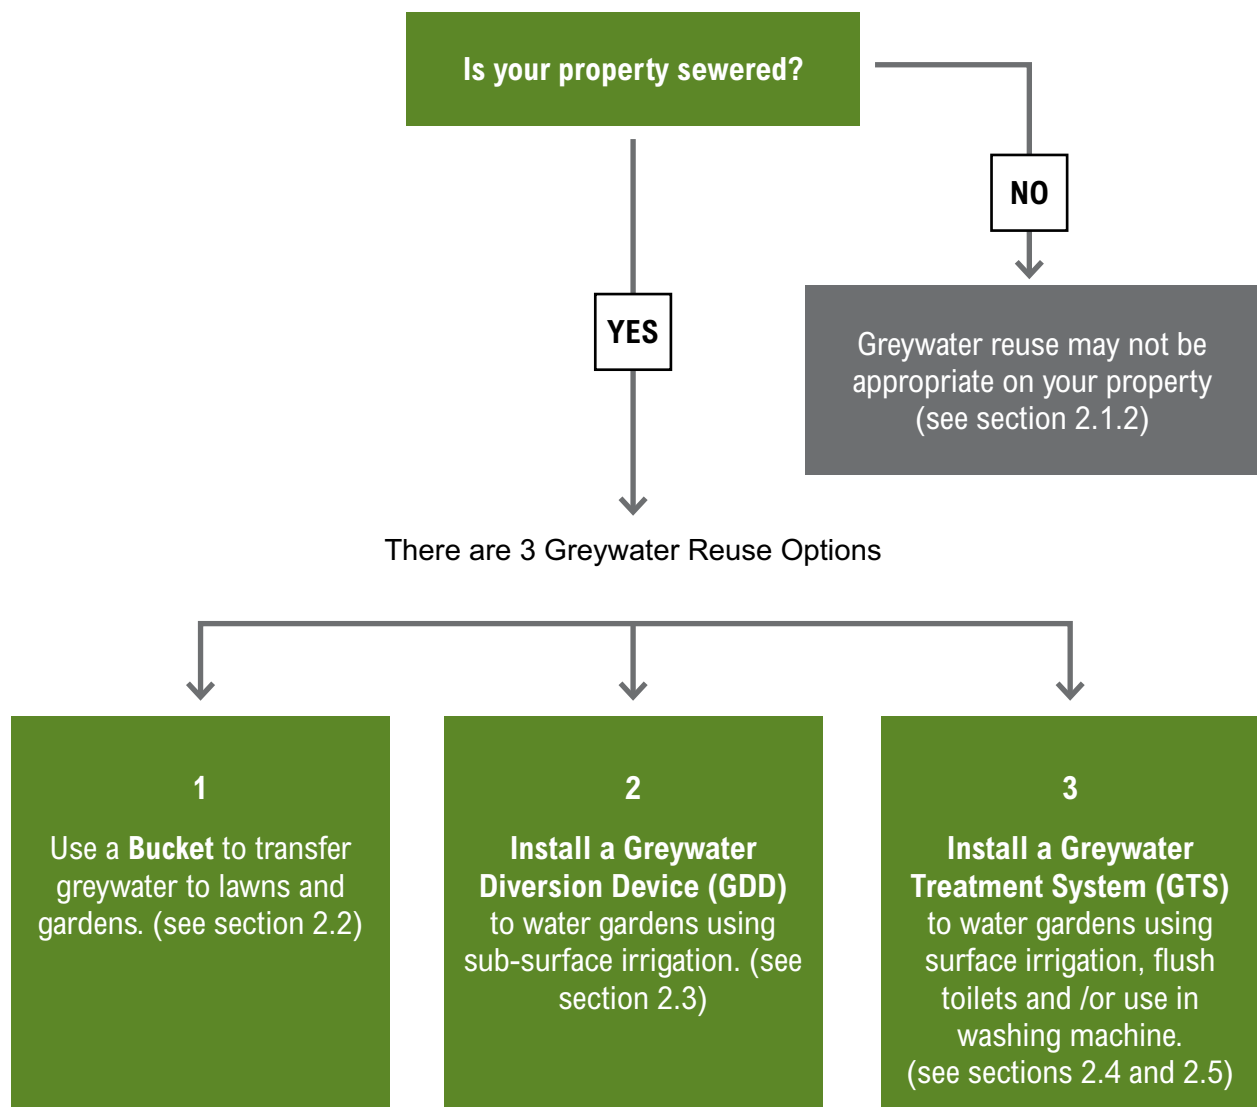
Is your property sewered?

NO

Greywater reuse may not be appropriate on your property (see section 2.1.2)

YES

There are 3 Greywater Reuse Options

1

Use a **Bucket** to transfer greywater to lawns and gardens. (see section 2.2)

2

**Install a Greywater Diversion Device (GDD)** to water gardens using sub-surface irrigation. (see section 2.3)

3

**Install a Greywater Treatment System (GTS)** to water gardens using surface irrigation, flush toilets and /or use in washing machine. (see sections 2.4 and 2.5)